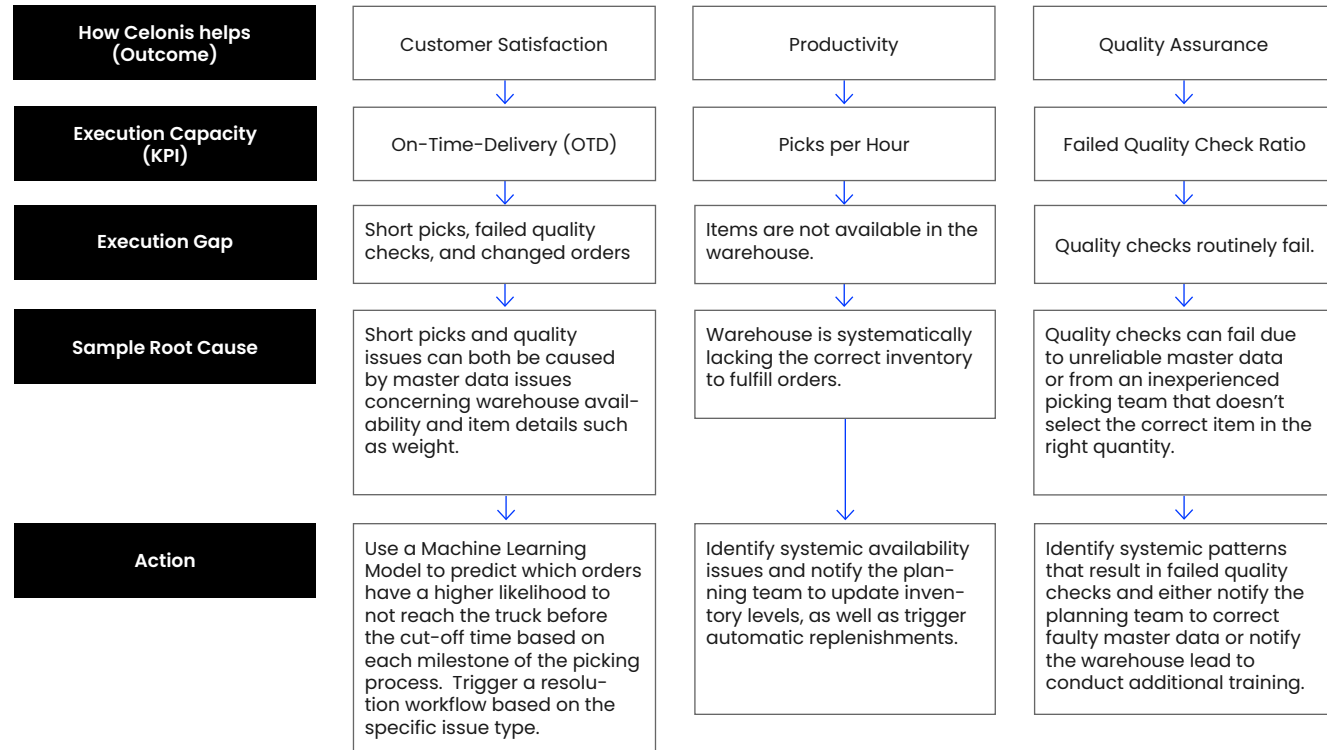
How Celonis helps (Outcome)

Customer Satisfaction

Productivity

Quality Assurance

Execution Capacity (KPI)

On-Time-Delivery (OTD)

Picks per Hour

Failed Quality Check Ratio

Execution Gap

Short picks, failed quality checks, and changed orders

Items are not available in the warehouse.

Quality checks routinely fail.

Sample Root Cause

Short picks and quality issues can both be caused by master data issues concerning warehouse availability and item details such as weight.

Warehouse is systematically lacking the correct inventory to fulfill orders.

Quality checks can fail due to unreliable master data or from an inexperienced picking team that doesn't select the correct item in the right quantity.

Action

Use a Machine Learning Model to predict which orders have a higher likelihood to not reach the truck before the cut-off time based on each milestone of the picking process. Trigger a resolution workflow based on the specific issue type.

Identify systemic availability issues and notify the planning team to update inventory levels, as well as trigger automatic replenishments.

Identify systemic patterns that result in failed quality checks and either notify the planning team to correct faulty master data or notify the warehouse lead to conduct additional training.